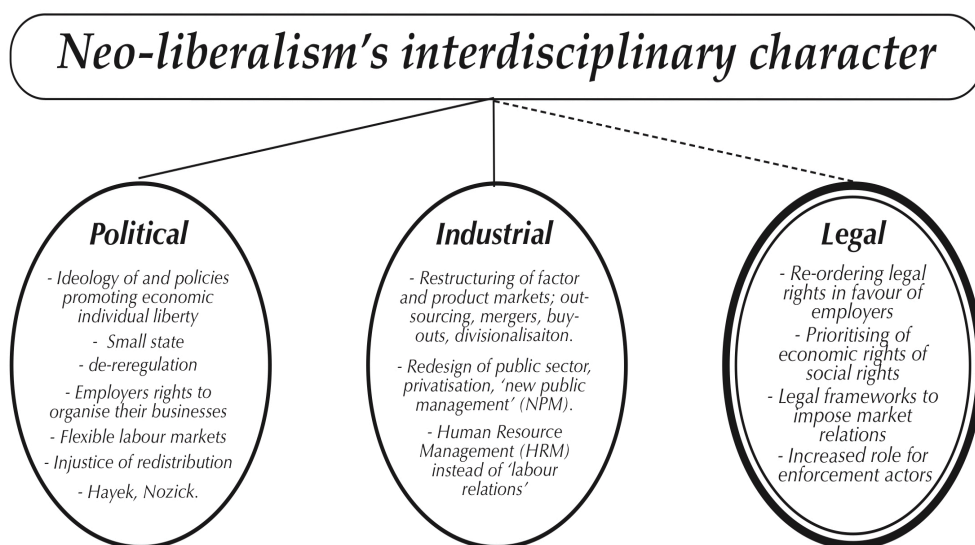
Neo-liberalism's interdisciplinary character

Political

- Ideology of and policies promoting economic individual liberty
- Small state
- de-reregulation
- Employers rights to organise their businesses
- Flexible labour markets
- Injustice of redistribution
- Hayek, Nozick.

Industrial

- Restructuring of factor and product markets; outsourcing, mergers, buyouts, divisionalisaiton.
- Redesign of public sector, privatisation, 'new public management' (NPM).
- Human Resource Management (HRM) instead of 'labour relations'

Legal

- Re-ordering legal rights in favour of employers
- Prioritising of economic rights of social rights
- Legal frameworks to impose market relations
- Increased role for enforcement actors